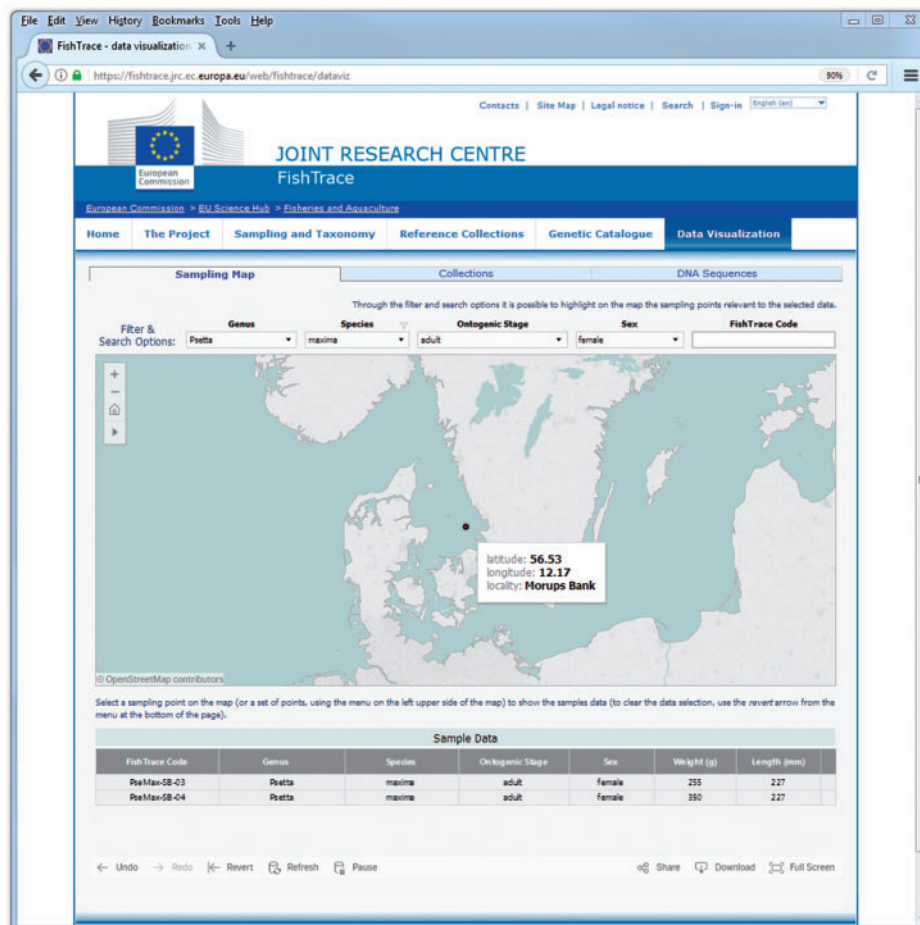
File Edit View History Bookmarks Tools Help

FishTrace - data visualization ×

https://fishtrace.jrc.ec.europa.eu/web/fishtrace/dataviz

90%

Contacts | Site Map | Legal notice | Search | Sign-in English (en)

European Commission

JOINT RESEARCH CENTRE

FishTrace

European Commission > EU Science Hub > Fisheries and Aquaculture

Home | The Project | Sampling and Taxonomy | Reference Collections | Genetic Catalogue | Data Visualization

Sampling Map | Collections | DNA Sequences

Through the filter and search options it is possible to highlight on the map the sampling points relevant to the selected data.

Filter & Search Options:

| Genus | Species | Ontogenic Stage | Sex | FishTrace Code |
|---|---|---|---|---|
| Psetta | maxima | adult | female | |

+
−

latitude: 56.53
longitude: 12.17
locality: Morups Bank

© OpenStreetMap contributors

Select a sampling point on the map (or a set of points, using the menu on the left upper side of the map) to show the samples data (to clear the data selection, use the revert arrow from the menu at the bottom of the page).

Sample Data

| FishTrace Code | Genus | Species | Ontogenic Stage | Sex | Weight (g) | Length (mm) |
|---|---|---|---|---|---|---|
| PseMax-SB-03 | Psetta | maxima | adult | female | 255 | 227 |
| PseMax-SB-04 | Psetta | maxima | adult | female | 350 | 227 |

Undo | Redo | Revert | Refresh | Pause | Share | Download | Full Screen